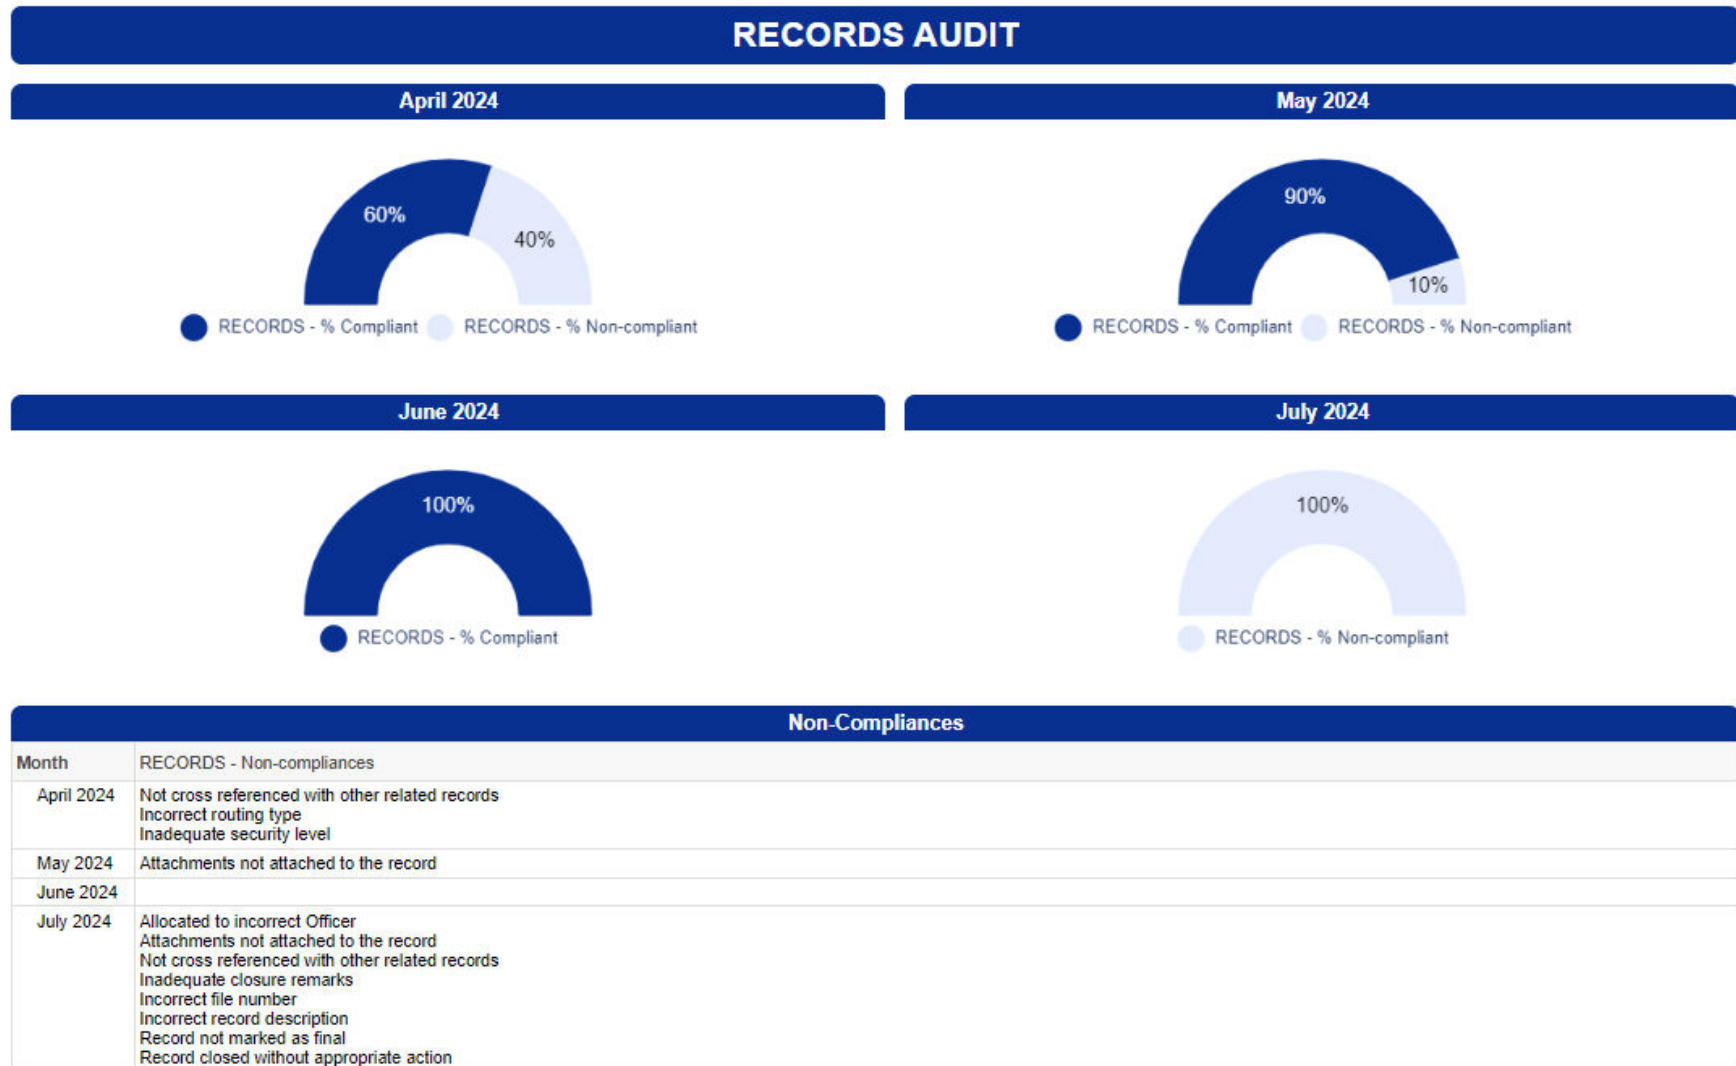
RECORDS AUDIT

April 2024

60%
40%

RECORDS - % Compliant RECORDS - % Non-compliant

May 2024

90%
10%

RECORDS - % Compliant RECORDS - % Non-compliant

June 2024

100%

RECORDS - % Compliant

July 2024

100%

RECORDS - % Non-compliant

Non-Compliances

| Month | RECORDS - Non-compliances |
|---|---|
| April 2024 | Not cross referenced with other related records<br>Incorrect routing type<br>Inadequate security level |
| May 2024 | Attachments not attached to the record |
| June 2024 | |
| July 2024 | Allocated to incorrect Officer<br>Attachments not attached to the record<br>Not cross referenced with other related records<br>Inadequate closure remarks<br>Incorrect file number<br>Incorrect record description<br>Record not marked as final<br>Record closed without appropriate action |